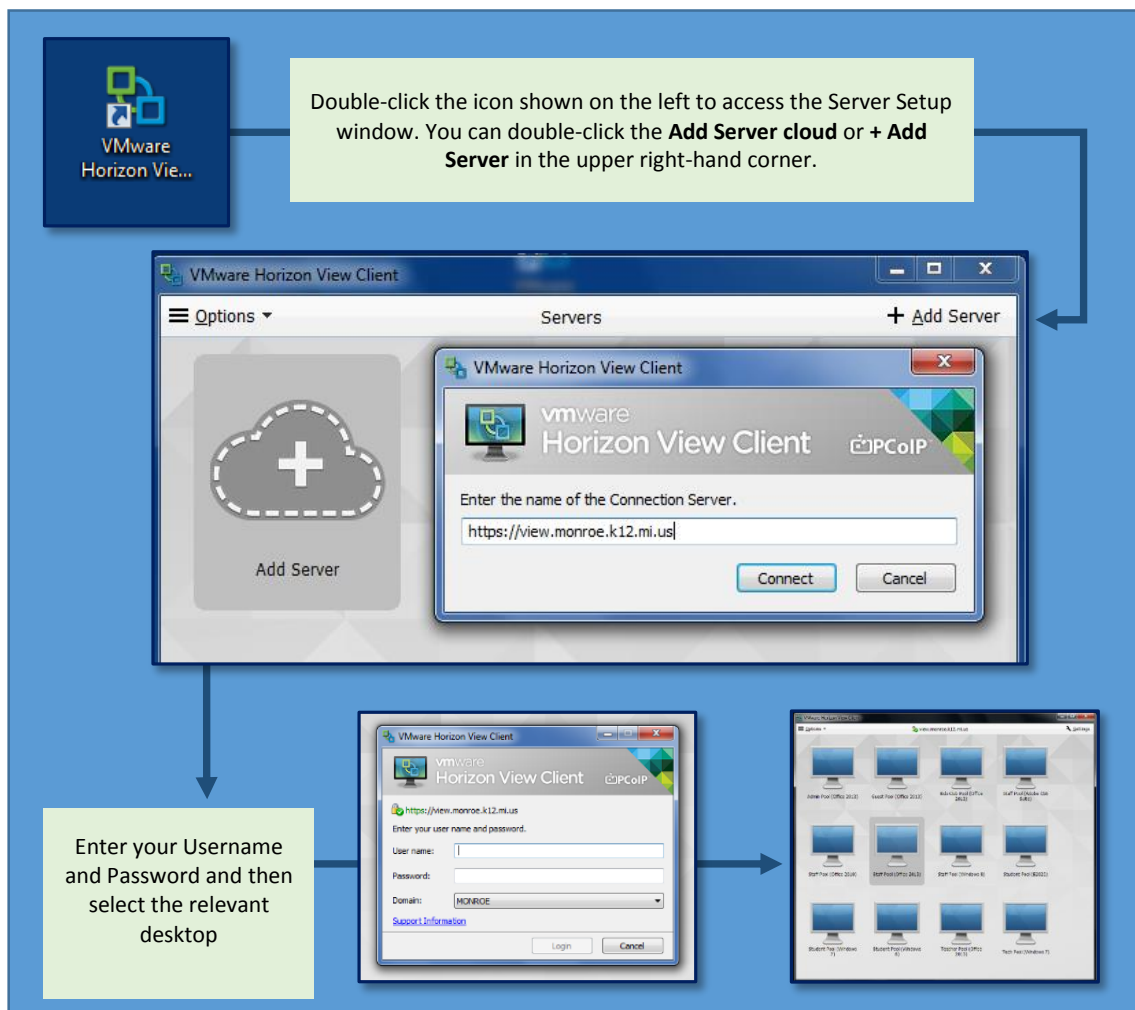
VMware Horizon Vie...

Double-click the icon shown on the left to access the Server Setup window. You can double-click the **Add Server cloud** or **+ Add Server** in the upper right-hand corner.

VMware Horizon View Client

Options ▾ Servers + Add Server

Add Server

VMware Horizon View Client

vmware Horizon View Client PCoIP

Enter the name of the Connection Server.

https://view.monroe.k12.mi.us

Connect Cancel

Enter your Username and Password and then select the relevant desktop

VMware Horizon View Client

vmware Horizon View Client PCoIP

https://view.monroe.k12.mi.us

Enter your user name and password.

User name:

Password:

Domain: MONROE

Support Information

Login Cancel

VMware Horizon View Client

Options ▾ view.monroe.k12.mi.us Settings

Admin Pool (Office 2013) Guest Pool (Office 2013) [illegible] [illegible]

Staff Pool (Office 2010) Staff Pool (Office 2013) Staff Pool (Windows 8) Student Pool (B2022)

Student Pool (Windows 7) Student Pool (Windows 8) Teacher Pool (Office 2013) Test Pool (Windows 7)